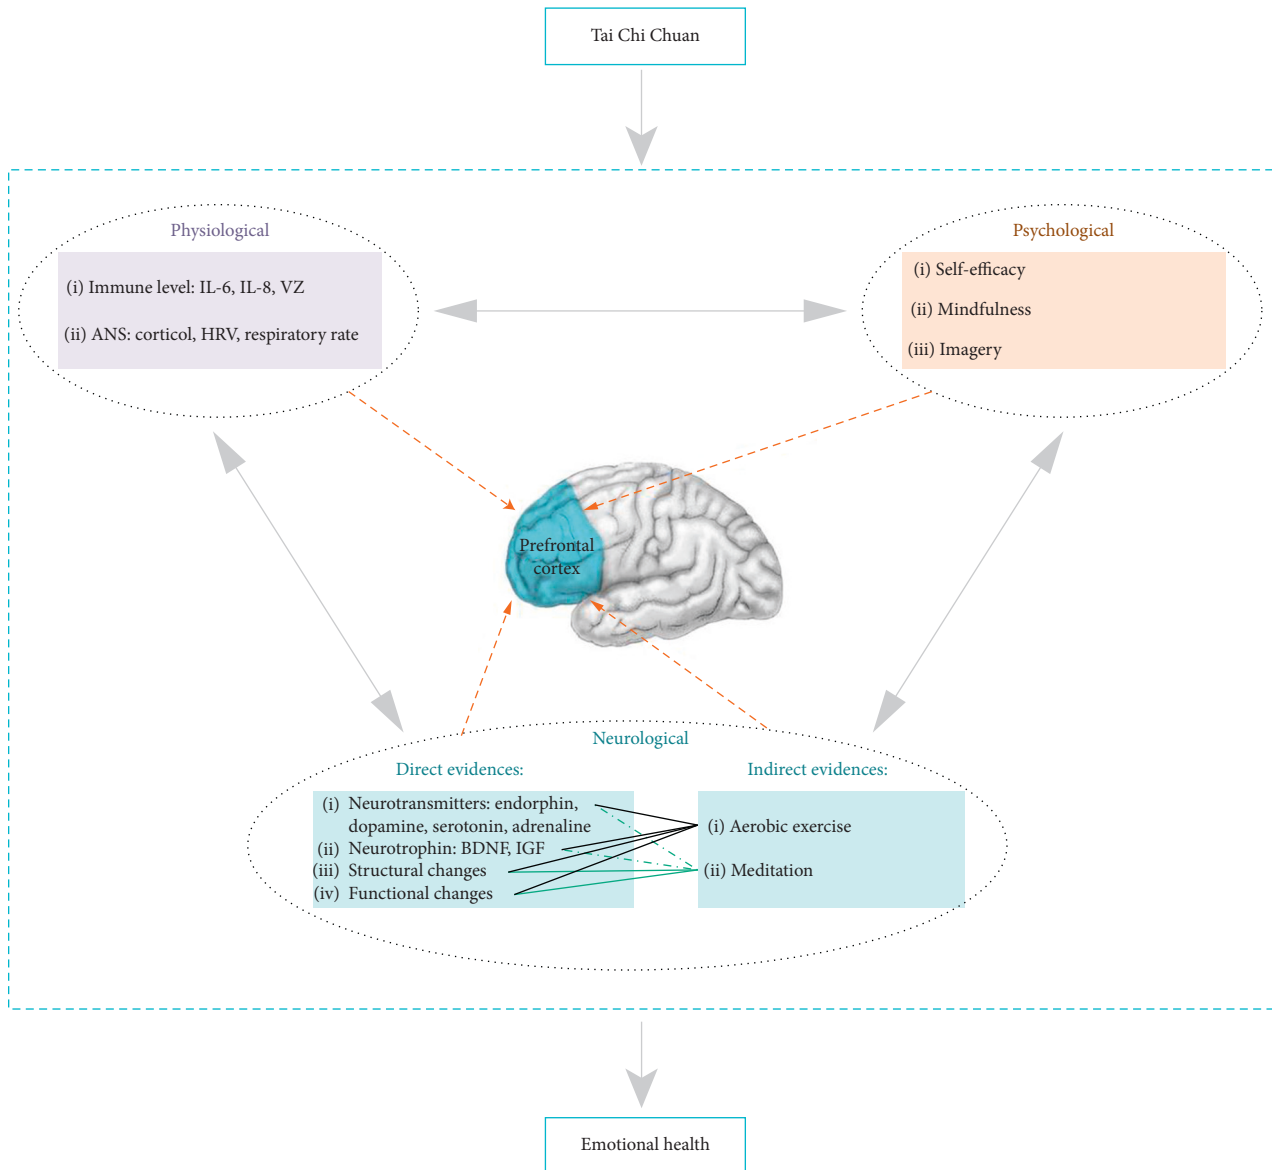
Tai Chi Chuan

Physiological

(i) Immune level: IL-6, IL-8, VZ

(ii) ANS: corticol, HRV, respiratory rate

Psychological

(i) Self-efficacy

(ii) Mindfulness

(iii) Imagery

Prefrontal cortex

Neurological

Direct evidences:

(i) Neurotransmitters: endorphin, dopamine, serotonin, adrenaline
(ii) Neurotrophin: BDNF, IGF
(iii) Structural changes
(iv) Functional changes

Indirect evidences:

(i) Aerobic exercise

(ii) Meditation

Emotional health